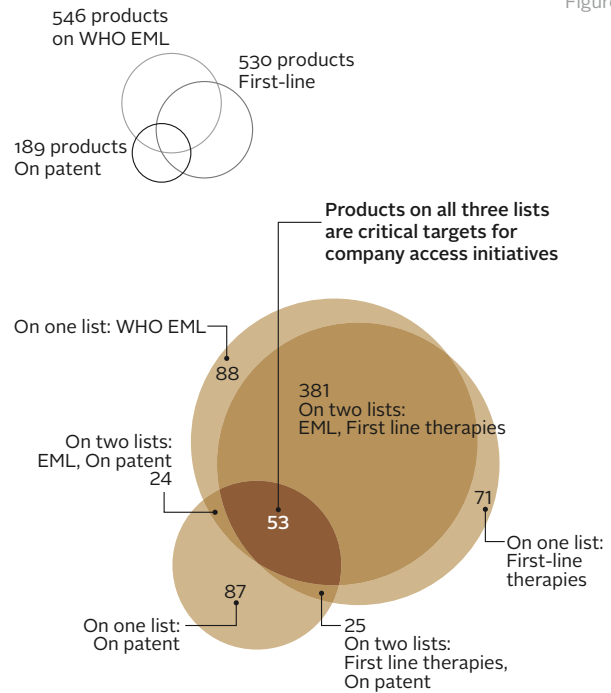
Figure

546 products on WHO EML

530 products First-line

189 products On patent

Products on all three lists are critical targets for company access initiatives

On one list: WHO EML
88

381
On two lists: EML, First line therapies

On two lists: EML, On patent
24

53

71

On one list: First-line therapies

87

On one list: On patent

25
On two lists: First line therapies, On patent